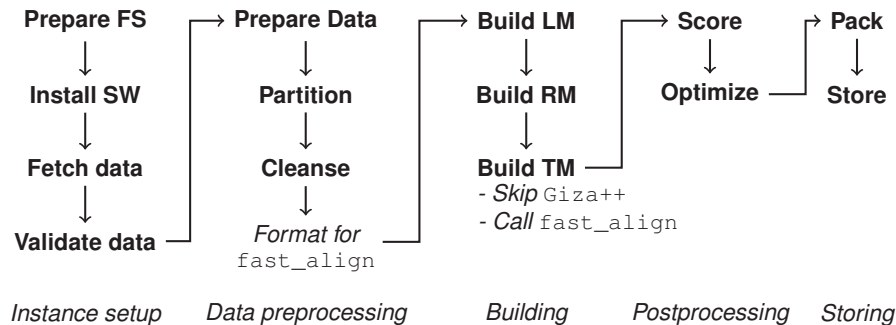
Prepare FS
Install SW
Fetch data
Validate data

Prepare Data
Partition
Cleanse
Format for fast_align

Build LM
Build RM
Build TM
- Skip Giza++
- Call fast_align

Score
Optimize

Pack
Store

Instance setup
Data preprocessing
Building
Postprocessing
Storing